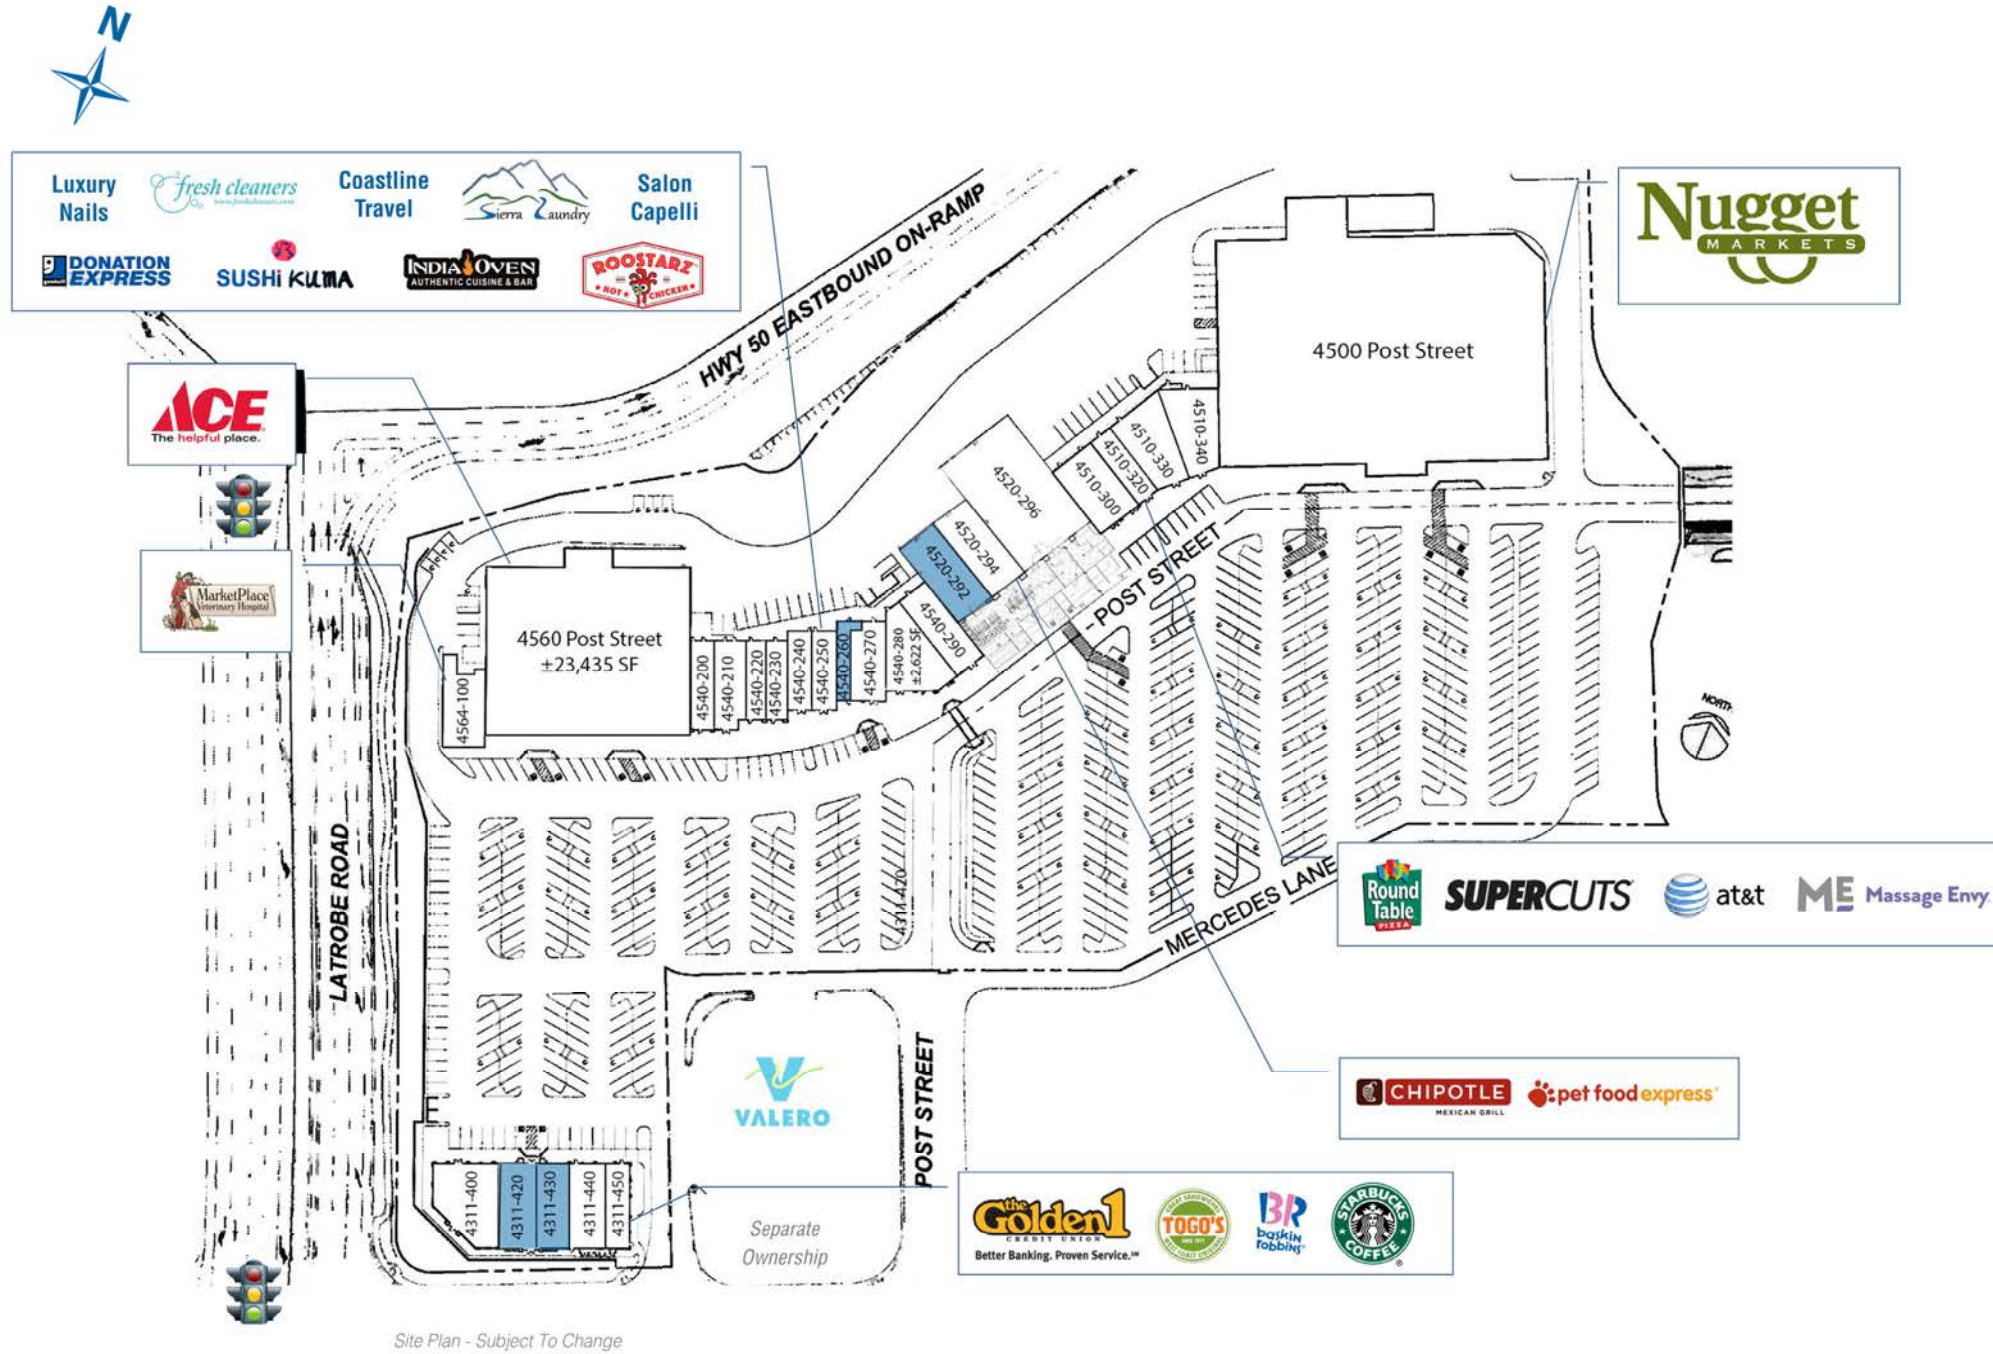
N

Luxury Nails

fresh cleaners

Coastline Travel

Sierra Laundry

Salon Capelli

DONATION EXPRESS

SUSHi KUMA

INDIA OVEN AUTHENTIC CUISINE & BAR

ROOSTARZ HOT CHICKEN

Nugget MARKETS

ACE The helpful place.

MarketPlace Veterinary Hospital

HWY 50 EASTBOUND ON-RAMP

4500 Post Street

4510-340

4510-330

4510-320

4510-300

4520-296

4520-294

4520-292

4540-290

POST STREET

4560 Post Street
±23,435 SF

4564-100

4540-200

4540-210

4540-220

4540-230

4540-240

4540-250

4540-260

4540-270

4540-280
±2,622 SF

NORTH

LATROBE ROAD

4311-420

MERCEDES LANE

Round Table PIZZA

SUPERCUTS

at&t

ME Massage Envy

CHIPOTLE MEXICAN GRILL

pet food express

VALERO

POST STREET

4311-400

4311-420

4311-430

4311-440

4311-450

Separate Ownership

the Golden 1 CREDIT UNION Better Banking. Proven Service.

TOGO'S

BR baskin robbins

STARBUCKS COFFEE

Site Plan - Subject To Change